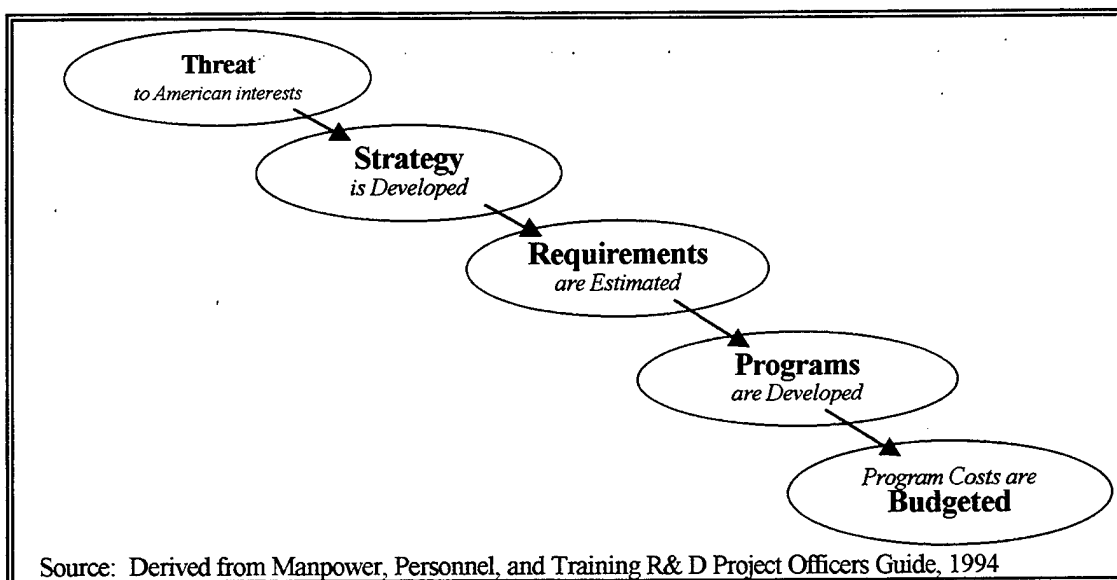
Threat
to American interests

Strategy
is Developed

Requirements
are Estimated

Programs
are Developed

Program Costs are
Budgeted

Source: Derived from Manpower, Personnel, and Training R& D Project Officers Guide, 1994